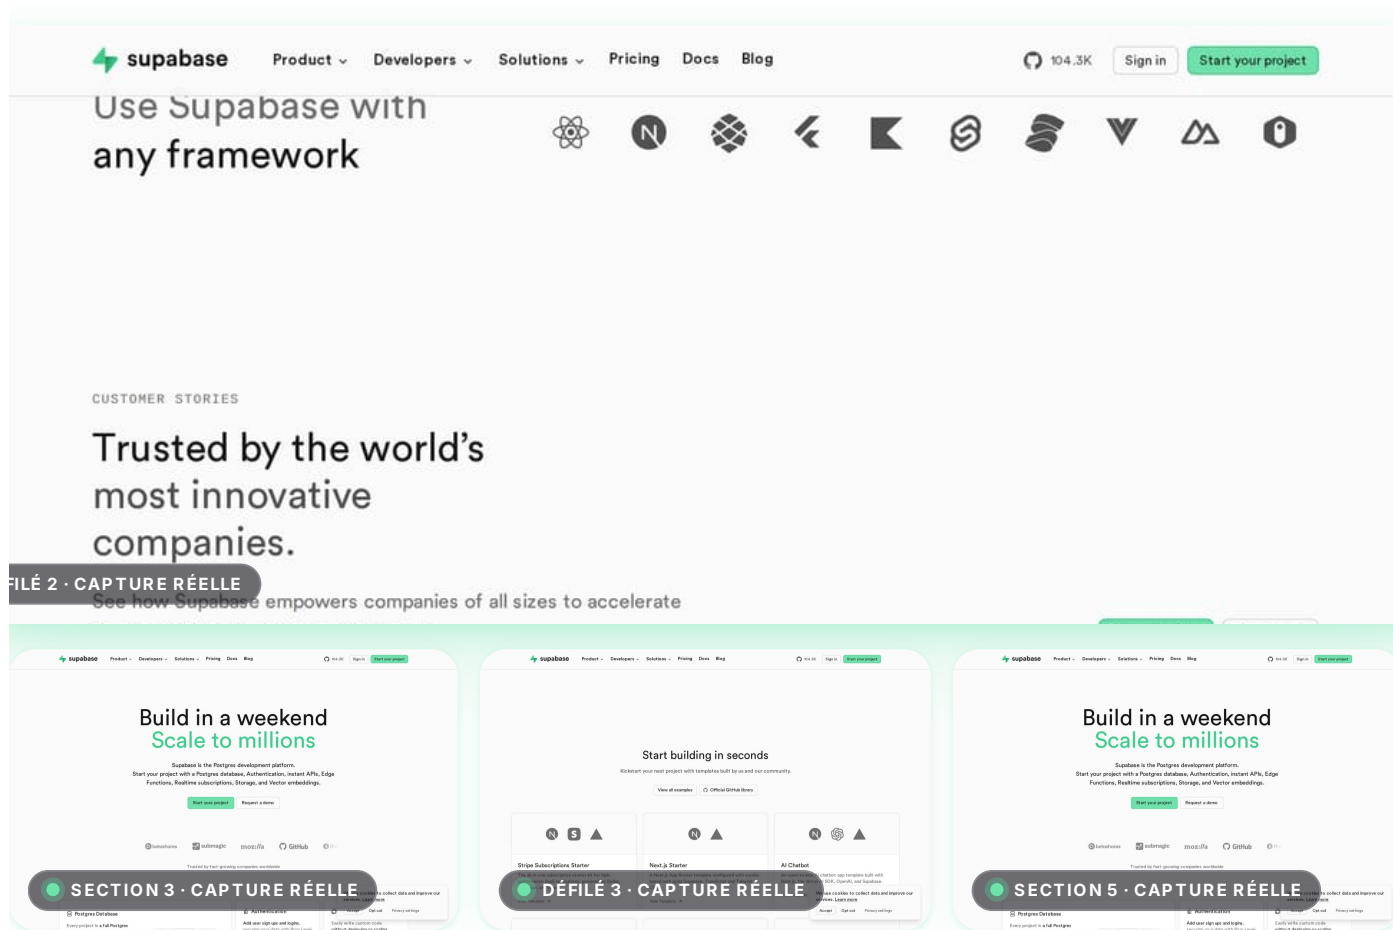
supabase Product Developers Solutions Pricing Docs Blog 104.3K Sign in Start your project

Use Supabase with any framework

CUSTOMER STORIES

Trusted by the world's most innovative companies.

FILÉ 2 · CAPTURE RÉELLE

See how Supabase empowers companies of all sizes to accelerate

supabase Product Developers Solutions Pricing Docs Blog Sign in Start your project

Build in a weekend
Scale to millions

Supabase is the Postgres development platform.
Start your project with a Postgres database, Authentication, instant APIs, Edge Functions, Realtime subscriptions, Storage, and Vector embeddings.

Start your project Request a demo

SECTION 3 · CAPTURE RÉELLE

supabase Product Developers Solutions Pricing Docs Blog Sign in Start your project

Start building in seconds

Kickstart your next project with templates built by us and our community.

View all examples Official GitHub library

Stripe Subscriptions Starter
Next.js Starter
AI Chatbot

DÉFILÉ 3 · CAPTURE RÉELLE

supabase Product Developers Solutions Pricing Docs Blog Sign in Start your project

Build in a weekend
Scale to millions

Supabase is the Postgres development platform.
Start your project with a Postgres database, Authentication, instant APIs, Edge Functions, Realtime subscriptions, Storage, and Vector embeddings.

Start your project Request a demo

SECTION 5 · CAPTURE RÉELLE